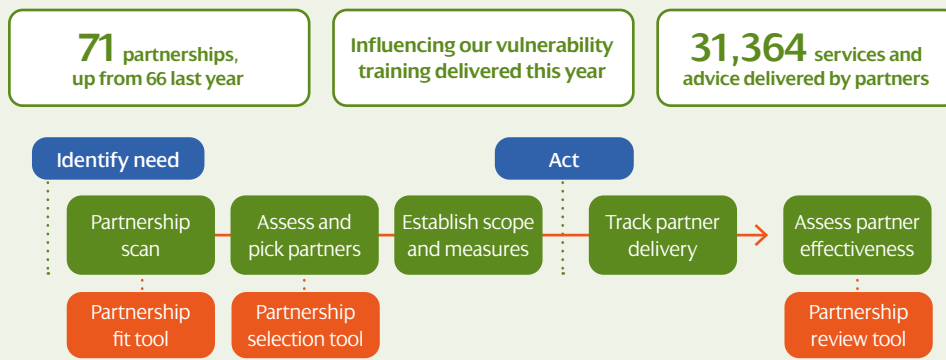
71 partnerships, up from 66 last year

Influencing our vulnerability training delivered this year

31,364 services and advice delivered by partners

Identify need

Act

Partnership scan

Assess and pick partners

Establish scope and measures

Track partner delivery

Assess partner effectiveness

Partnership fit tool

Partnership selection tool

Partnership review tool